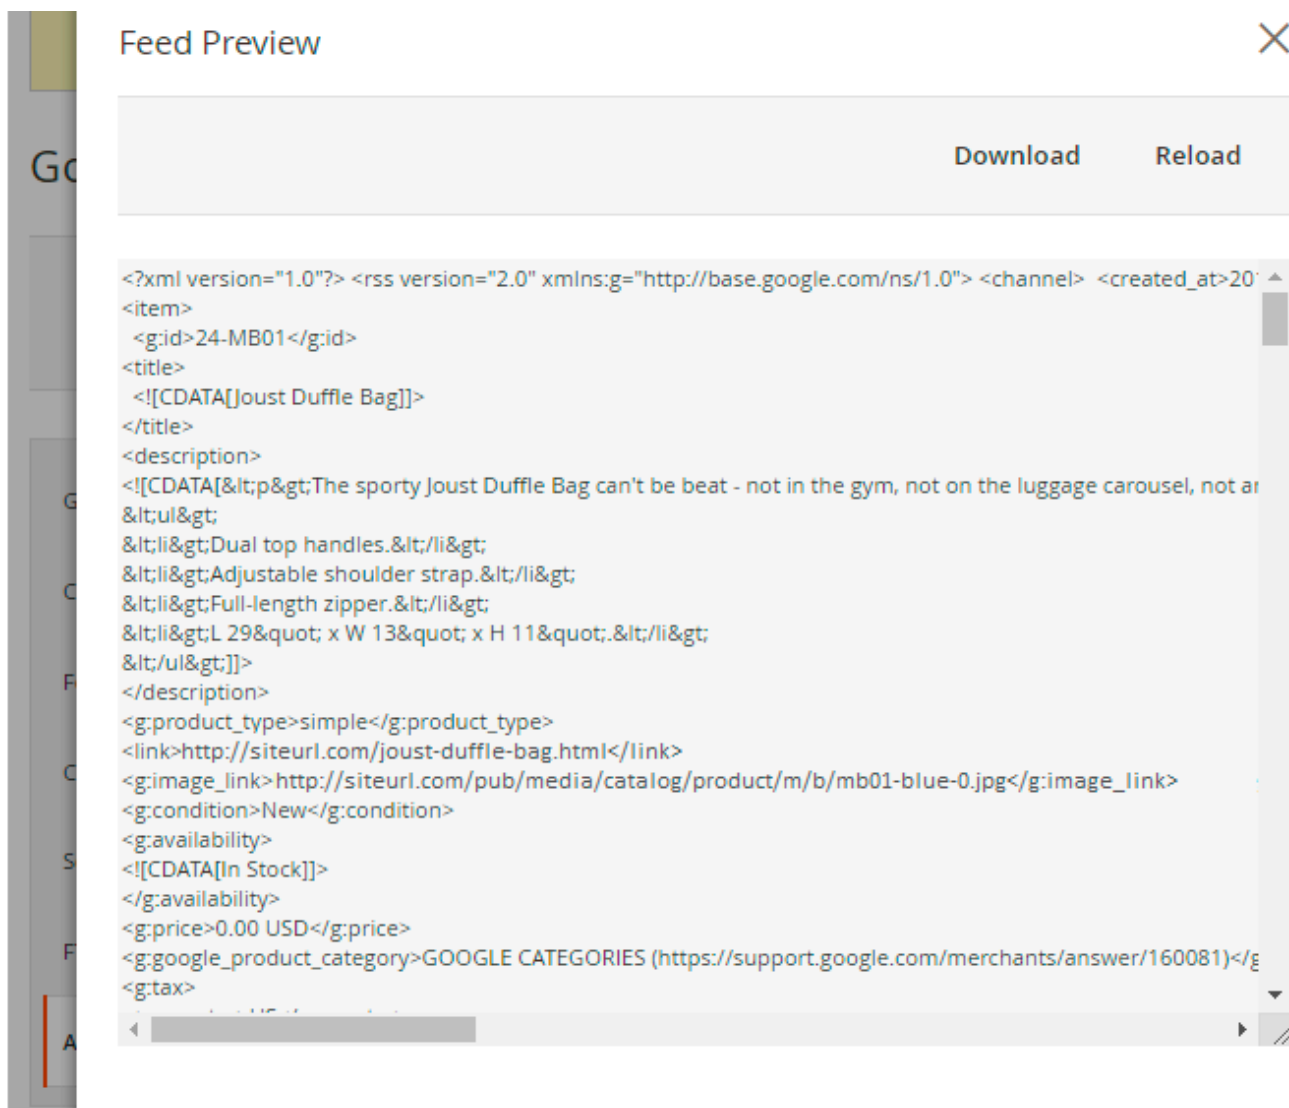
Feed Preview

Download Reload

<?xml version="1.0"?> <rss version="2.0" xmlns:g="http://base.google.com/ns/1.0"> <channel> <created_at>20
<item>
<g:id>24-MB01</g:id>
<title>
<![CDATA[Joust Duffle Bag]]>
</title>
<description>
<![CDATA[&lt;p&gt;The sporty Joust Duffle Bag can't be beat - not in the gym, not on the luggage carousel, not a
&lt;ul&gt;
&lt;li&gt;Dual top handles.&lt;/li&gt;
&lt;li&gt;Adjustable shoulder strap.&lt;/li&gt;
&lt;li&gt;Full-length zipper.&lt;/li&gt;
&lt;li&gt;L 29&quot; x W 13&quot; x H 11&quot;.&lt;/li&gt;
&lt;/ul&gt;]]>
</description>
<g:product_type>simple</g:product_type>
<link>http://siteurl.com/joust-duffle-bag.html</link>
<g:image_link>http://siteurl.com/pub/media/catalog/product/m/b/mb01-blue-0.jpg</g:image_link>
<g:condition>New</g:condition>
<g:availability>
<![CDATA[In Stock]]>
</g:availability>
<g:price>0.00 USD</g:price>
<g:google_product_category>GOOGLE CATEGORIES (https://support.google.com/merchants/answer/160081)</g
<g:tax>
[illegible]